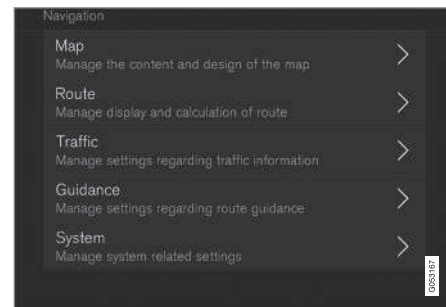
Navigation

Map
Manage the content and design of the map

Route
Manage display and calculation of route

Traffic
Manage settings regarding traffic information

Guidance
Manage settings regarding route guidance

System
Manage system related settings

G053167